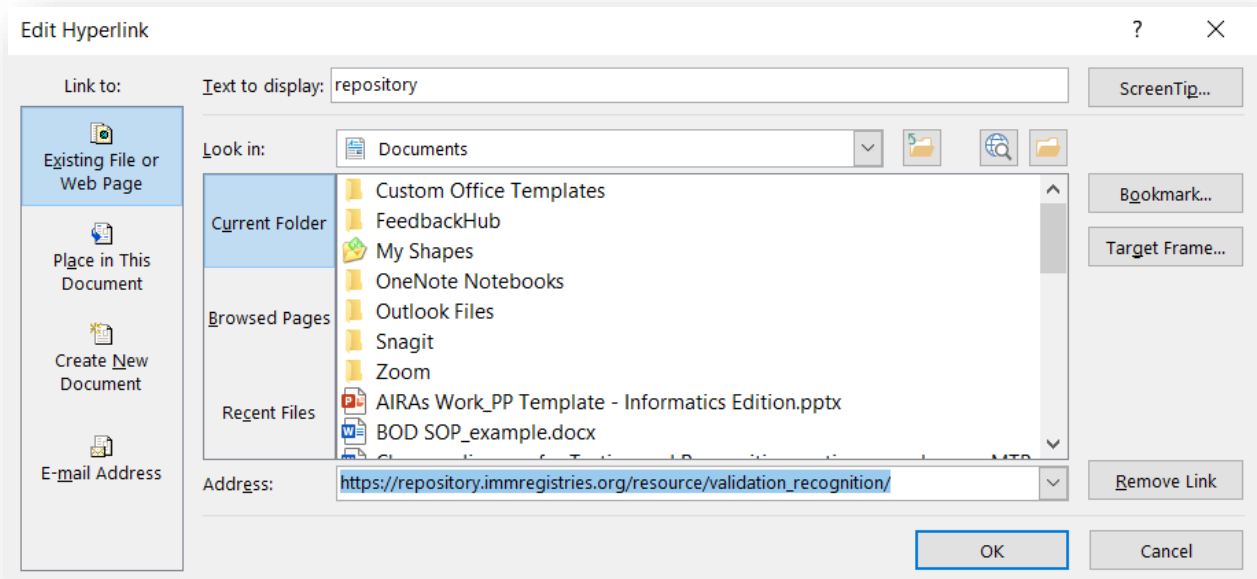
Edit Hyperlink
?
X

Link to:
Existing File or Web Page
Place in This Document
Create New Document
E-mail Address

Text to display: repository
ScreenTip...

Look in: Documents

Current Folder
Browsed Pages
Recent Files

Custom Office Templates
FeedbackHub
My Shapes
OneNote Notebooks
Outlook Files
Snagit
Zoom
AIRAs Work_PP Template - Informatics Edition.pptx
BOD SOP_example.docx
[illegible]

Bookmark...
Target Frame...

Address: https://repository.immregistries.org/resource/validation_recognition/
Remove Link

OK
Cancel